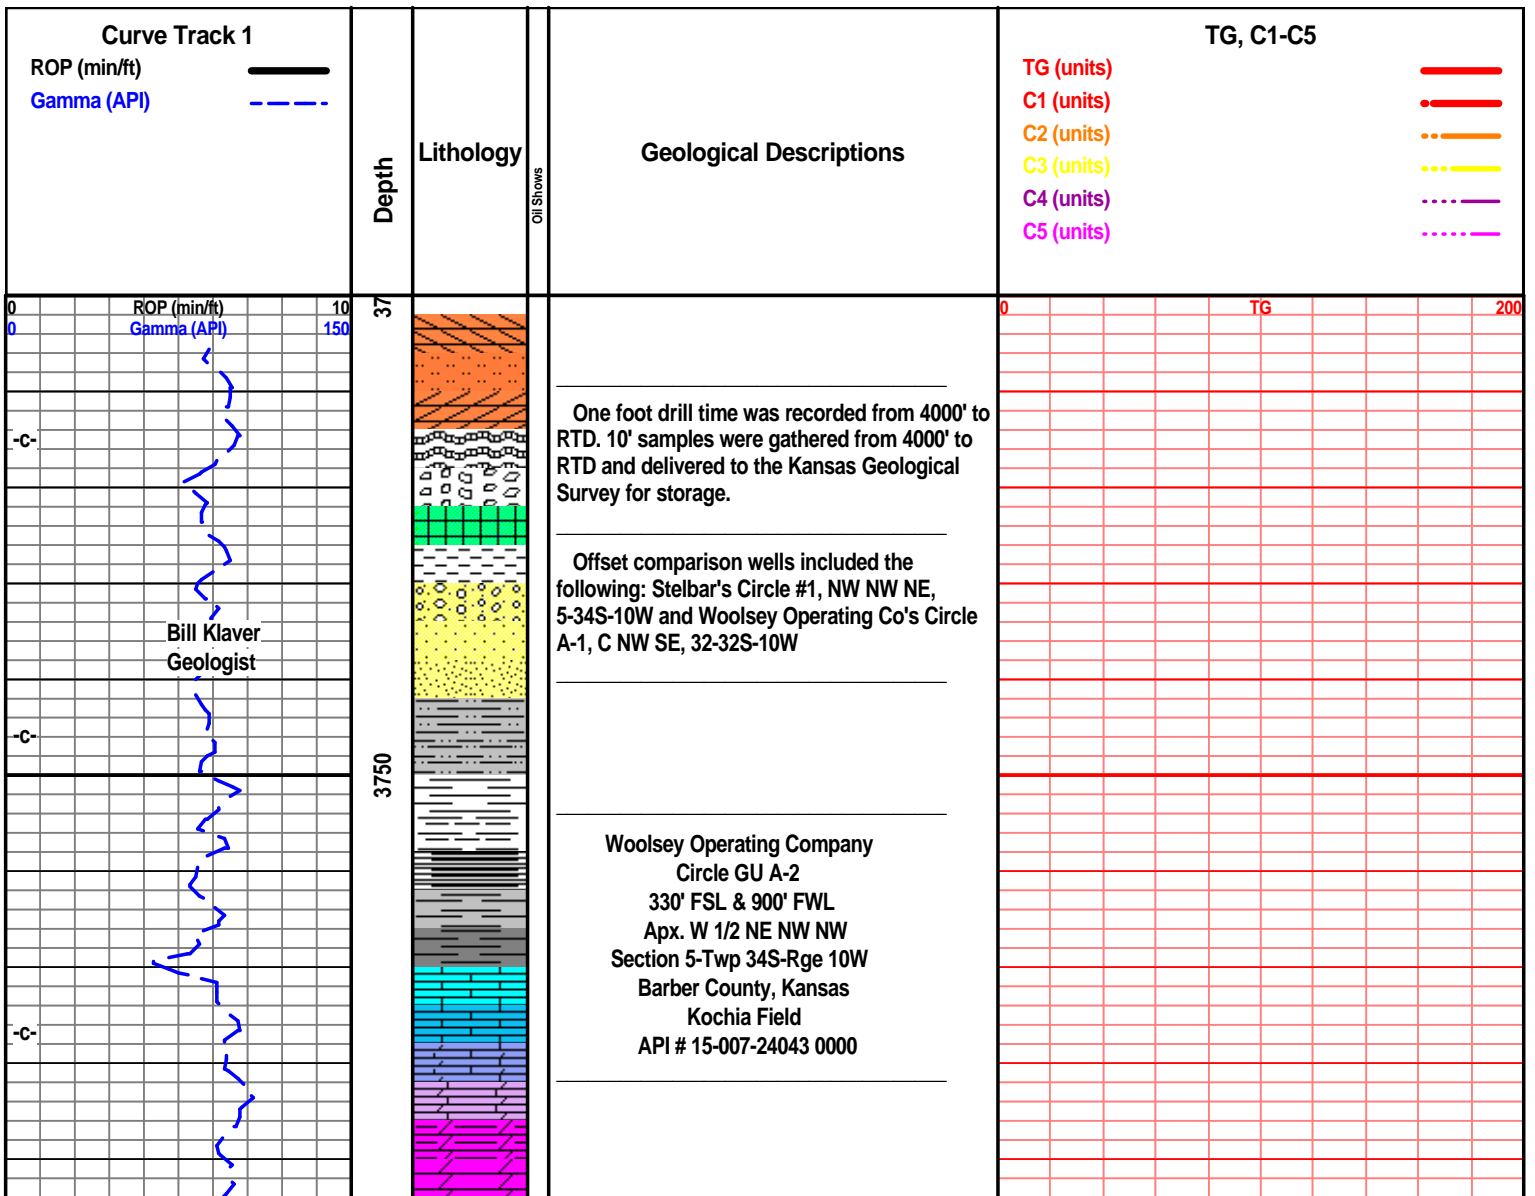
Curve Track 1
ROP (min/ft)
Gamma (API)

Depth

Lithology

Oil Shows

Geological Descriptions

TG, C1-C5
TG (units)
C1 (units)
C2 (units)
C3 (units)
C4 (units)
C5 (units)

0 ROP (min/ft) 10
0 Gamma (API) 150

37

0 TG 200

-c-

One foot drill time was recorded from 4000' to RTD. 10' samples were gathered from 4000' to RTD and delivered to the Kansas Geological Survey for storage.

Offset comparison wells included the following: Stelbar's Circle #1, NW NW NE, 5-34S-10W and Woolsey Operating Co's Circle A-1, C NW SE, 32-32S-10W

Bill Klaver
Geologist

-c-

3750

Woolsey Operating Company
Circle GU A-2
330' FSL & 900' FWL
Apx. W 1/2 NE NW NW
Section 5-Twp 34S-Rge 10W
Barber County, Kansas
Kochia Field
API # 15-007-24043 0000

-c-